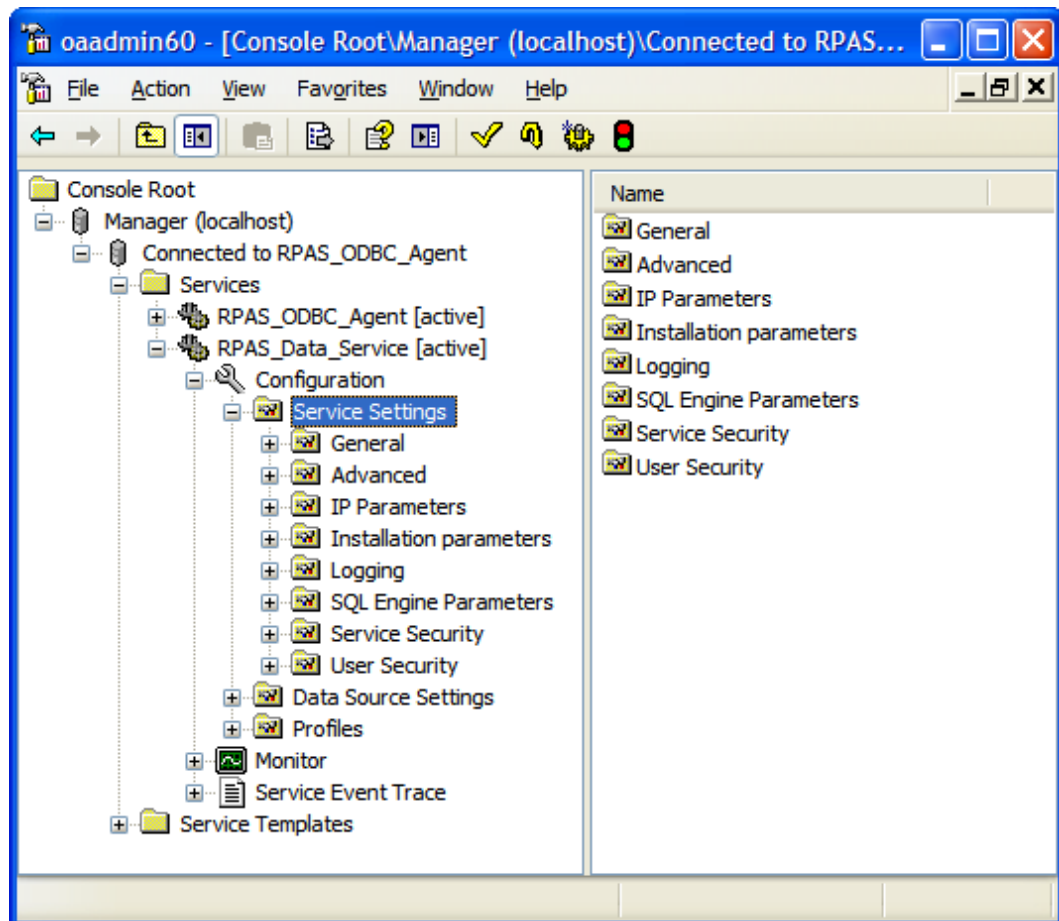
oaadmin60 - [Console Root\Manager (localhost)\Connected to RPAS...

File Action View Favorites Window Help

Console Root
Manager (localhost)
Connected to RPAS_ODBC_Agent
Services
RPAS_ODBC_Agent [active]
RPAS_Data_Service [active]
Configuration
Service Settings
General
Advanced
IP Parameters
Installation parameters
Logging
SQL Engine Parameters
Service Security
User Security
Data Source Settings
Profiles
Monitor
Service Event Trace
Service Templates

Name
General
Advanced
IP Parameters
Installation parameters
Logging
SQL Engine Parameters
Service Security
User Security